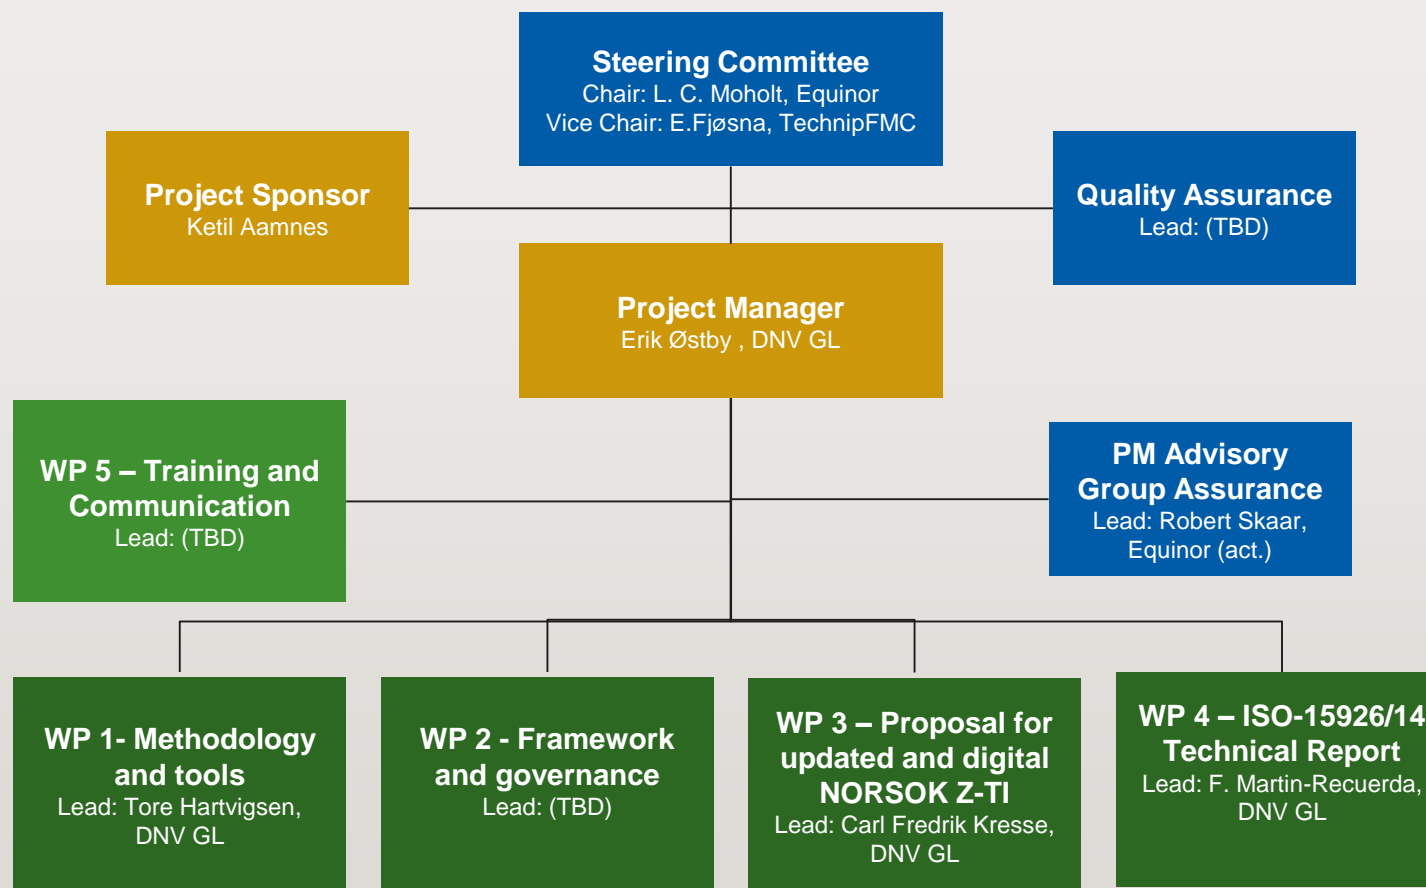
Steering Committee
Chair: L. C. Moholt, Equinor
Vice Chair: E.Fjøsna, TechnipFMC

Project Sponsor
Ketil Aamnes

Quality Assurance
Lead: (TBD)

Project Manager
Erik Østby , DNV GL

WP 5 – Training and Communication
Lead: (TBD)

PM Advisory Group Assurance
Lead: Robert Skaar, Equinor (act.)

WP 1- Methodology and tools
Lead: Tore Hartvigsen, DNV GL

WP 2 - Framework and governance
Lead: (TBD)

WP 3 – Proposal for updated and digital NORSOK Z-TI
Lead: Carl Fredrik Kresse, DNV GL

WP 4 – ISO-15926/14 Technical Report
Lead: F. Martin-Recuerda, DNV GL